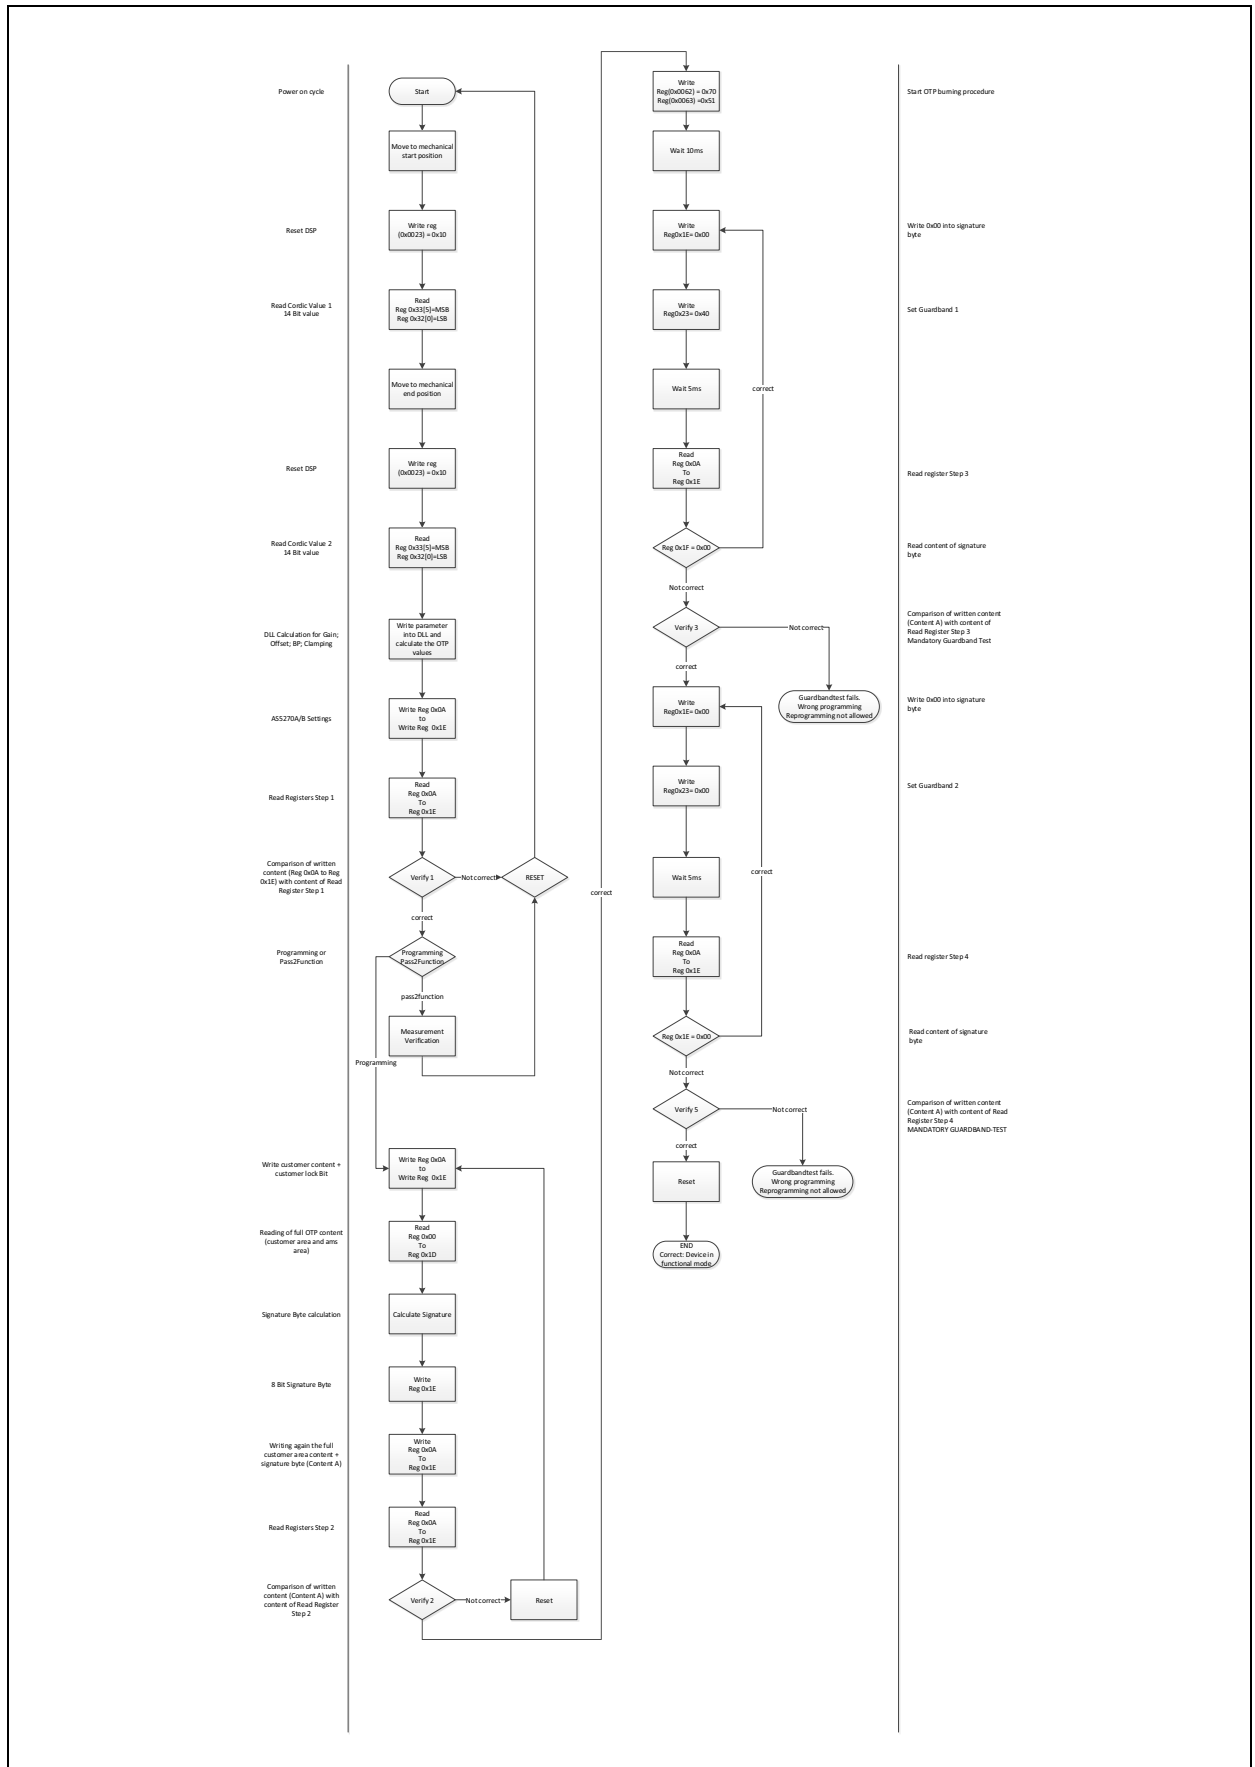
Power on cycle

Start

Move to mechanical start position

Reset DSP

Write reg (0x0023) = 0x10

Read Cordic Value 1
14 Bit value

Read
Reg 0x33[5]=MSB
Reg 0x32[0]=LSB

Move to mechanical end position

Reset DSP

Write reg (0x0023) = 0x10

Read Cordic Value 2
14 Bit value

Read
Reg 0x33[5]=MSB
Reg 0x32[0]=LSB

DLL Calculation for Gain; Offset; BP; Clamping

Write parameter into DLL and calculate the OTP values

AS5270A/B Settings

Write Reg 0x0A
to
Write Reg 0x1E

Read Registers Step 1

Read
Reg 0x0A
To
Reg 0x1E

Comparison of written content (Reg 0x0A to Reg 0x1E) with content of Read Register Step 1

Verify 1

Not correct

RESET

correct

Programming or Pass2Function

Programming Pass2Function

pass2function

Measurement Verification

Programming

Write customer content + customer lock Bit

Write Reg 0x0A
to
Write Reg 0x1E

Reading of full OTP content (customer area and ams area)

Read
Reg 0x00
To
Reg 0x1D

Signature Byte calculation

Calculate Signature

8 Bit Signature Byte

Write
Reg 0x1E

Writing again the full customer area content + signature byte (Content A)

Write
Reg 0x0A
To
Reg 0x1E

Read Registers Step 2

Read
Reg 0x0A
To
Reg 0x1E

Comparison of written content (Content A) with content of Read Register Step 2

Verify 2

Not correct

Reset

correct

Write
Reg(0x0062) = 0x70
Reg(0x0063) = 0x51

Start OTP burning procedure

Wait 10ms

Write
Reg0x1E= 0x00

Write 0x00 into signature byte

Write
Reg0x23= 0x40

Set Guardband 1

Wait 5ms

correct

Read
Reg 0x0A
To
Reg 0x1E

Read register Step 3

Reg 0x1F = 0x00

Read content of signature byte

Not correct

Verify 3

Not correct

Comparison of written content (Content A) with content of Read Register Step 3
Mandatory Guardband Test

correct

Guardbandtest fails.
Wrong programming
Reprogramming not allowed

Write
Reg0x1E= 0x00

Write 0x00 into signature byte

Write
Reg0x23= 0x00

Set Guardband 2

Wait 5ms

correct

Read
Reg 0x0A
To
Reg 0x1E

Read register Step 4

Reg 0x1E = 0x00

Read content of signature byte

Not correct

Verify 5

Not correct

Comparison of written content (Content A) with content of Read Register Step 4
MANDATORY GUARDBAND-TEST

correct

Guardbandtest fails.
Wrong programming
Reprogramming not allowed

Reset

END
Correct: Device in functional mode